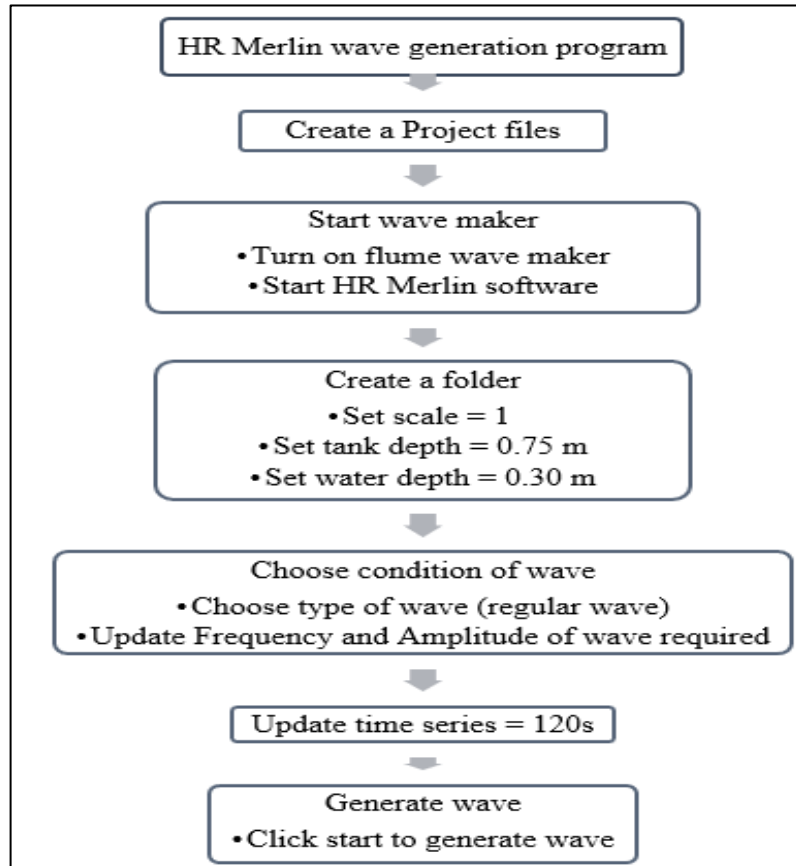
HR Merlin wave generation program

Create a Project files

Start wave maker
•Turn on flume wave maker
•Start HR Merlin software

Create a folder
•Set scale = 1
•Set tank depth = 0.75 m
•Set water depth = 0.30 m

Choose condition of wave
•Choose type of wave (regular wave)
•Update Frequency and Amplitude of wave required

Update time series = 120s

Generate wave
•Click start to generate wave